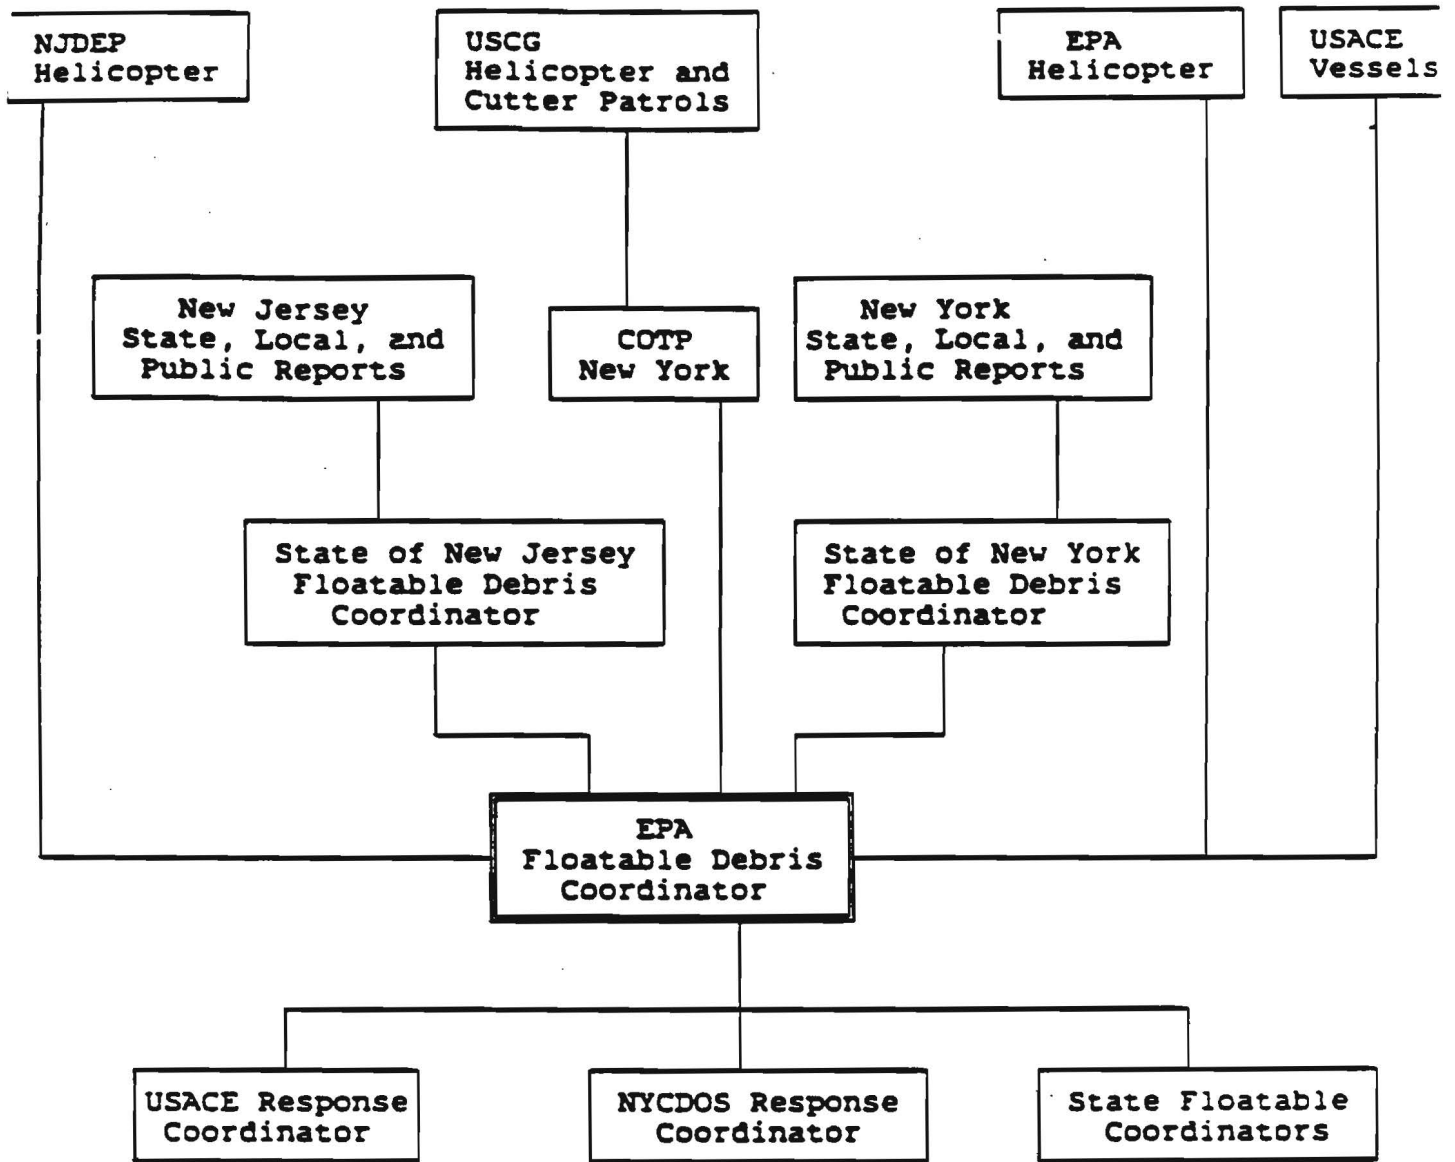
NJDEP Helicopter

USCG Helicopter and Cutter Patrols

EPA Helicopter

USACE Vessels

New Jersey State, Local, and Public Reports

COTP New York

New York State, Local, and Public Reports

State of New Jersey Floatable Debris Coordinator

State of New York Floatable Debris Coordinator

EPA Floatable Debris Coordinator

USACE Response Coordinator

NYCDOS Response Coordinator

State Floatable Coordinators